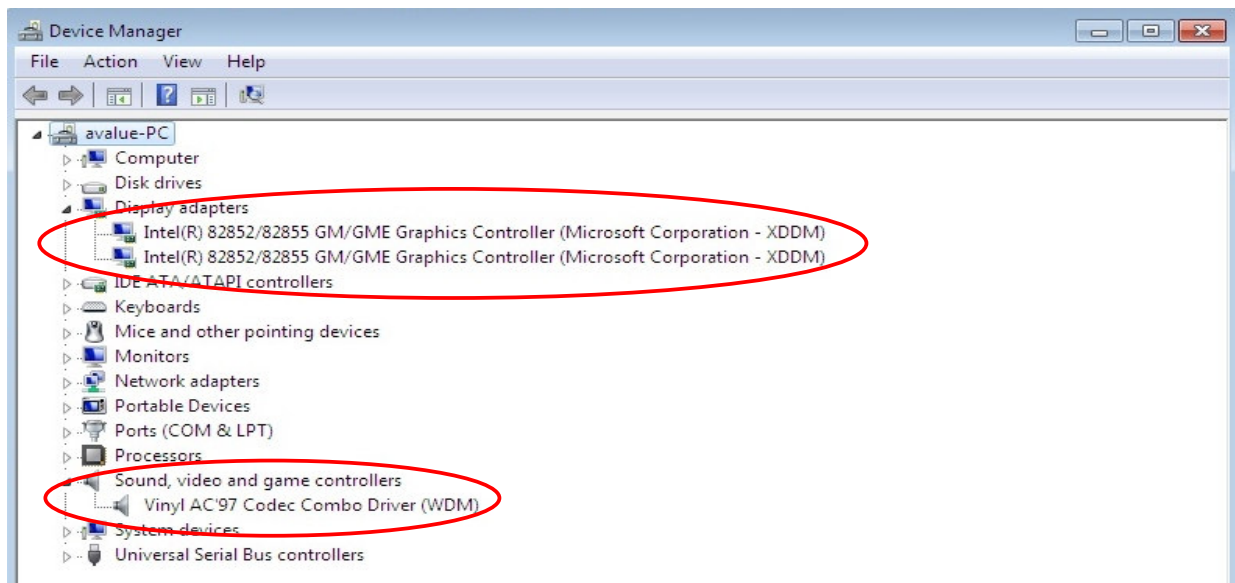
Device Manager
File Action View Help
avalue-PC
Computer
Disk drives
Display adapters
Intel(R) 82852/82855 GM/GME Graphics Controller (Microsoft Corporation - XDDM)
Intel(R) 82852/82855 GM/GME Graphics Controller (Microsoft Corporation - XDDM)
IDE ATA/ATAPI controllers
Keyboards
Mice and other pointing devices
Monitors
Network adapters
Portable Devices
Ports (COM & LPT)
Processors
Sound, video and game controllers
Vinyl AC'97 Codec Combo Driver (WDM)
System devices
Universal Serial Bus controllers